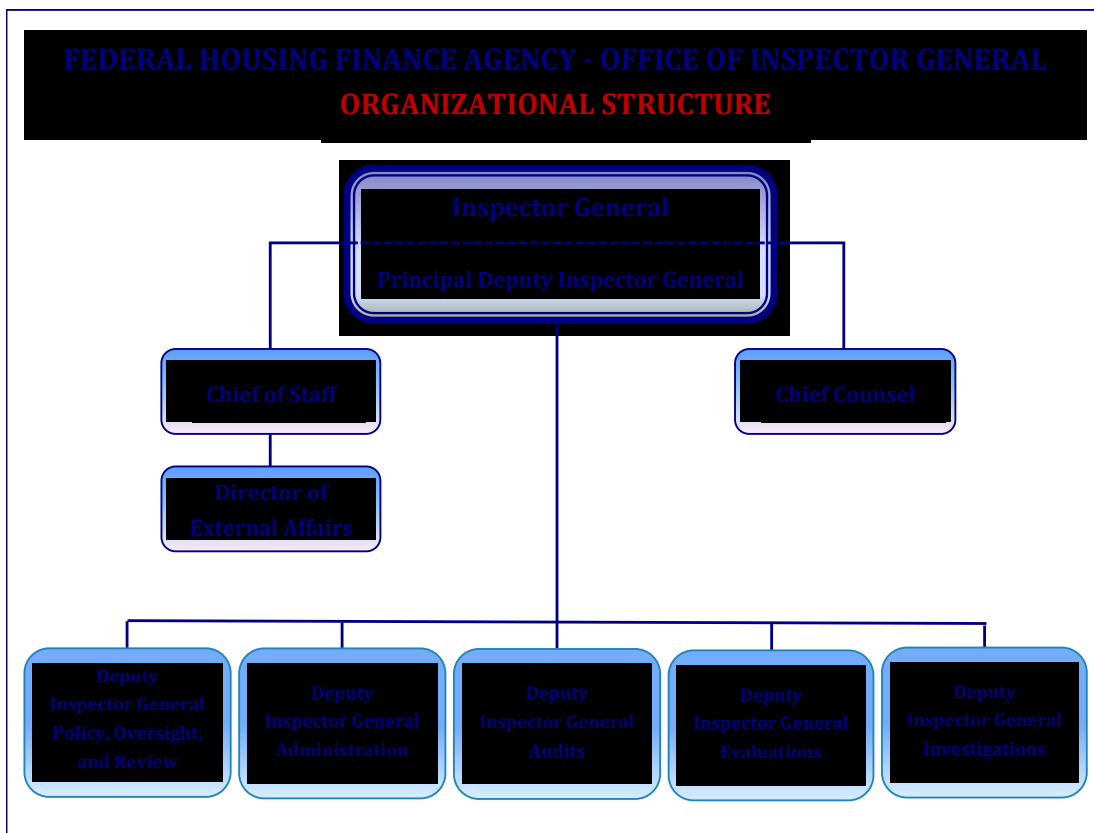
FEDERAL HOUSING FINANCE AGENCY - OFFICE OF INSPECTOR GENERAL
ORGANIZATIONAL STRUCTURE

Inspector General

Principal Deputy Inspector General

Chief of Staff

Chief Counsel

Director of External Affairs

Deputy Inspector General Policy, Oversight, and Review

Deputy Inspector General Administration

Deputy Inspector General Audits

Deputy Inspector General Evaluations

Deputy Inspector General Investigations